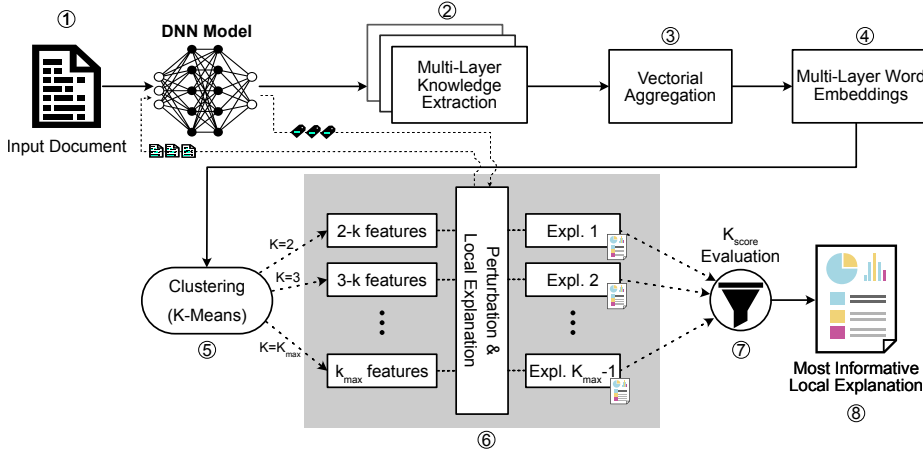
①
DNN Model
Input Document
②
Multi-Layer Knowledge Extraction
③
Vectorial Aggregation
④
Multi-Layer Word Embeddings
Clustering
(K-Means)
⑤
K=2
K=3
K=$K_{max}$
2-k features
3-k features
⋮
$k_{max}$ features
Perturbation & Local Explanation
Expl. 1
Expl. 2
⋮
Expl. $K_{max}$-1
⑥
$K_{score}$ Evaluation
⑦
Most Informative Local Explanation
⑧